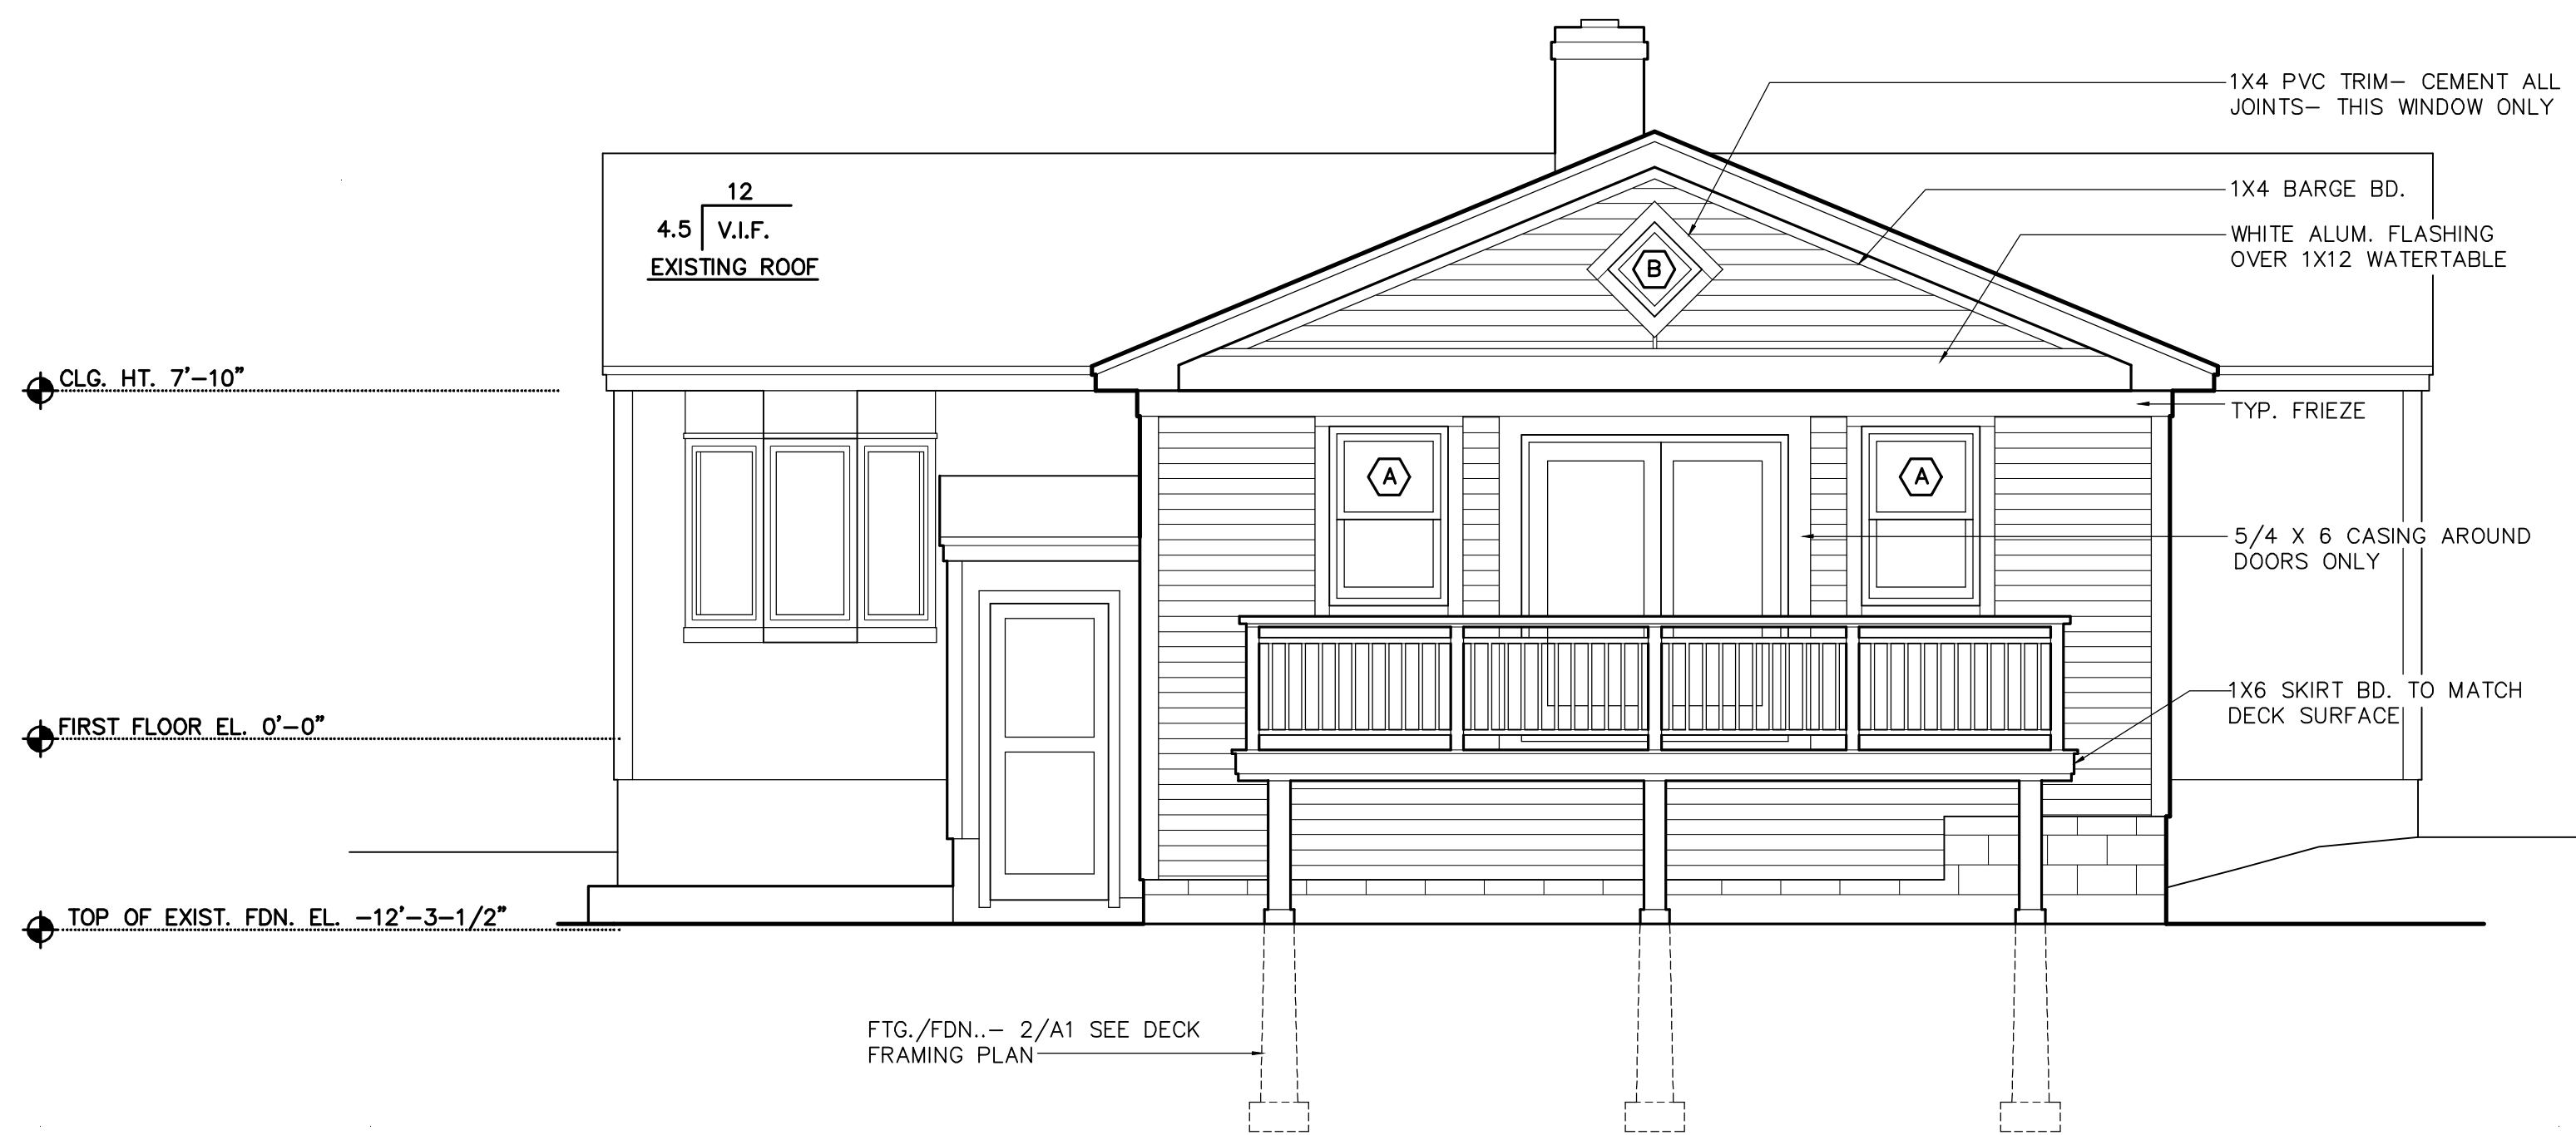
12
4.5 V.I.F.
EXISTING ROOF

1X4 PVC TRIM– CEMENT ALL JOINTS– THIS WINDOW ONLY

1X4 BARGE BD.

WHITE ALUM. FLASHING OVER 1X12 WATERTABLE

B

CLG. HT. 7'–10"

TYP. FRIEZE

A

A

5/4 X 6 CASING AROUND DOORS ONLY

1X6 SKIRT BD. TO MATCH DECK SURFACE

FIRST FLOOR EL. 0'–0"

TOP OF EXIST. FDN. EL. –12'–3–1/2"

FTG./FDN..– 2/A1 SEE DECK FRAMING PLAN